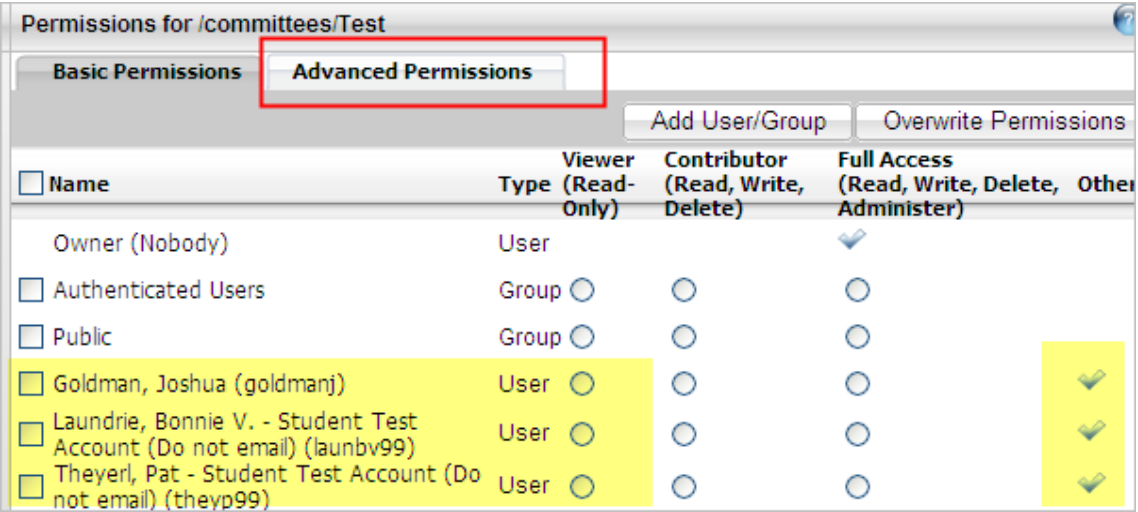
Permissions for /committees/Test

Basic Permissions | Advanced Permissions

Add User/Group | Overwrite Permissions

| Name | Type | Viewer (Read-Only) | Contributor (Read, Write, Delete) | Full Access (Read, Write, Delete, Administer) | Othe |
|---|---|---|---|---|---|
| Owner (Nobody) | User | | | | |
| Authenticated Users | Group | | | | |
| Public | Group | | | | |
| Goldman, Joshua (goldmanj) | User | | | | |
| Laundrie, Bonnie V. - Student Test Account (Do not email) (launbv99) | User | | | | |
| Theyerl, Pat - Student Test Account (Do not email) (theyp99) | User | | | | |